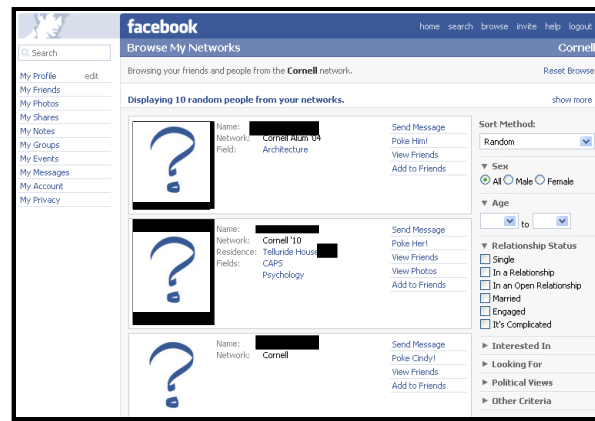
facebook

home search browse invite help logout

Search

My Profile edit
My Friends
My Photos
My Shares
My Notes
My Groups
My Events
My Messages
My Account
My Privacy

Browse My Networks

Cornell

Browsing your friends and people from the Cornell network.

Reset Browse

Displaying 10 random people from your networks.

show more

Name: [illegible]
Network: Cornell Alum '04
Field: Architecture

Send Message
Poke Him!
View Friends
Add to Friends

Name: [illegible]
Network: Cornell '10
Residence: Telluride House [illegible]
Fields: CAPS
Psychology

Send Message
Poke Her!
View Friends
View Photos
Add to Friends

Name: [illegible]
Network: Cornell

Send Message
Poke Cindy!
View Friends
Add to Friends

Sort Method:
Random

▼ Sex
All Male Female

▼ Age
to

▼ Relationship Status
Single
In a Relationship
In an Open Relationship
Married
Engaged
It's Complicated

▶ Interested In
▶ Looking For
▶ Political Views
▶ Other Criteria